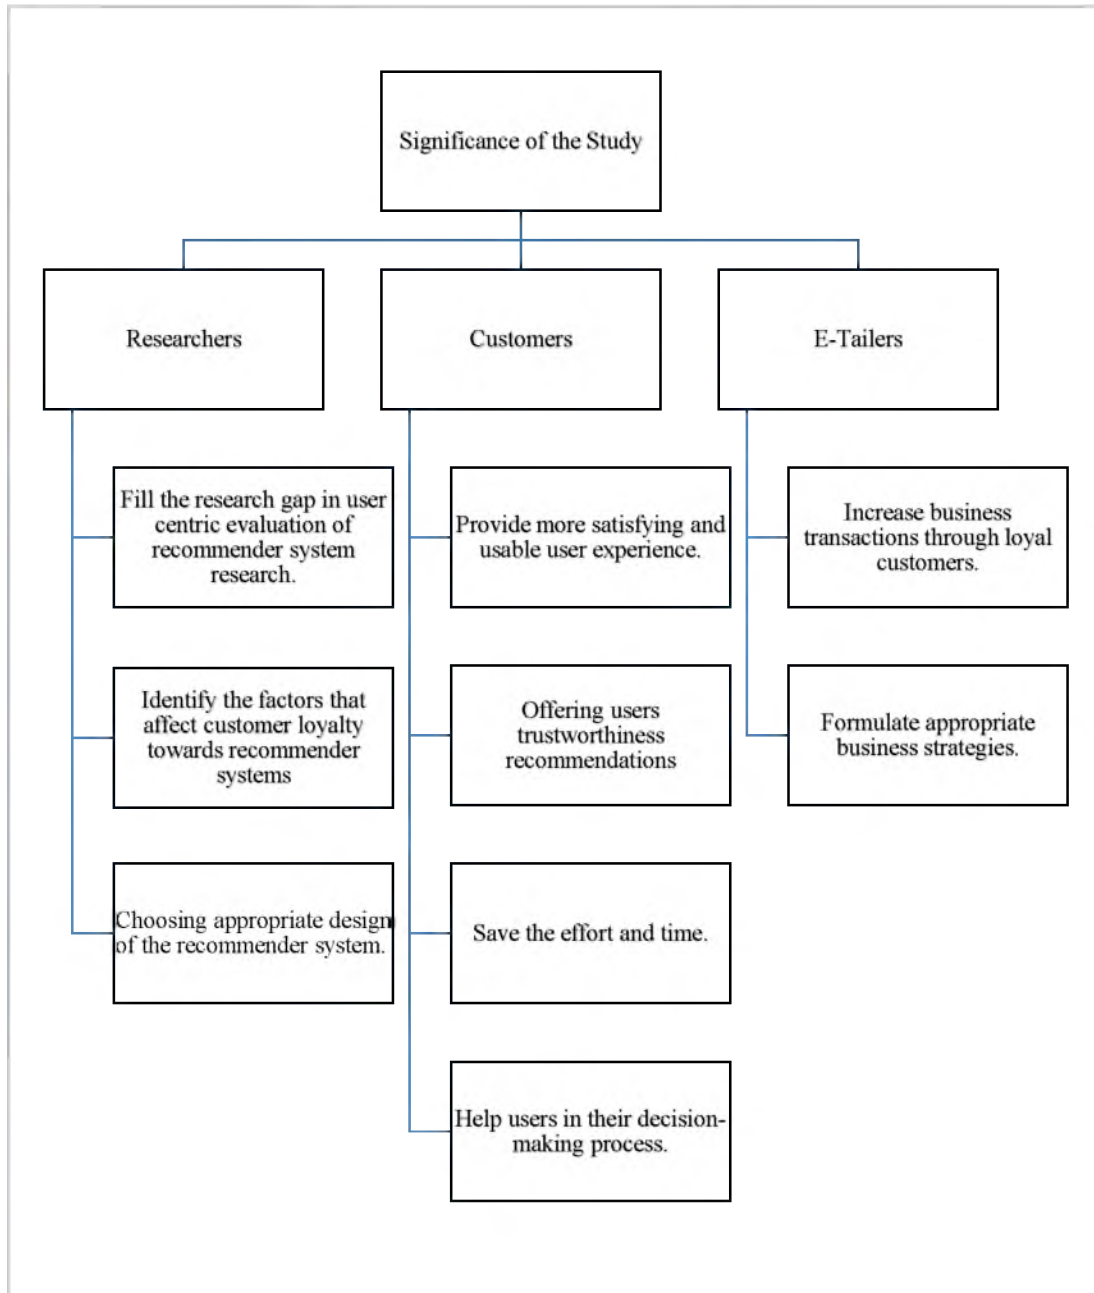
Significance of the Study

Researchers

Customers

E-Tailers

Fill the research gap in user centric evaluation of recommender system research.

Identify the factors that affect customer loyalty towards recommender systems

Choosing appropriate design of the recommender system.

Provide more satisfying and usable user experience.

Offering users trustworthiness recommendations

Save the effort and time.

Help users in their decision-making process.

Increase business transactions through loyal customers.

Formulate appropriate business strategies.